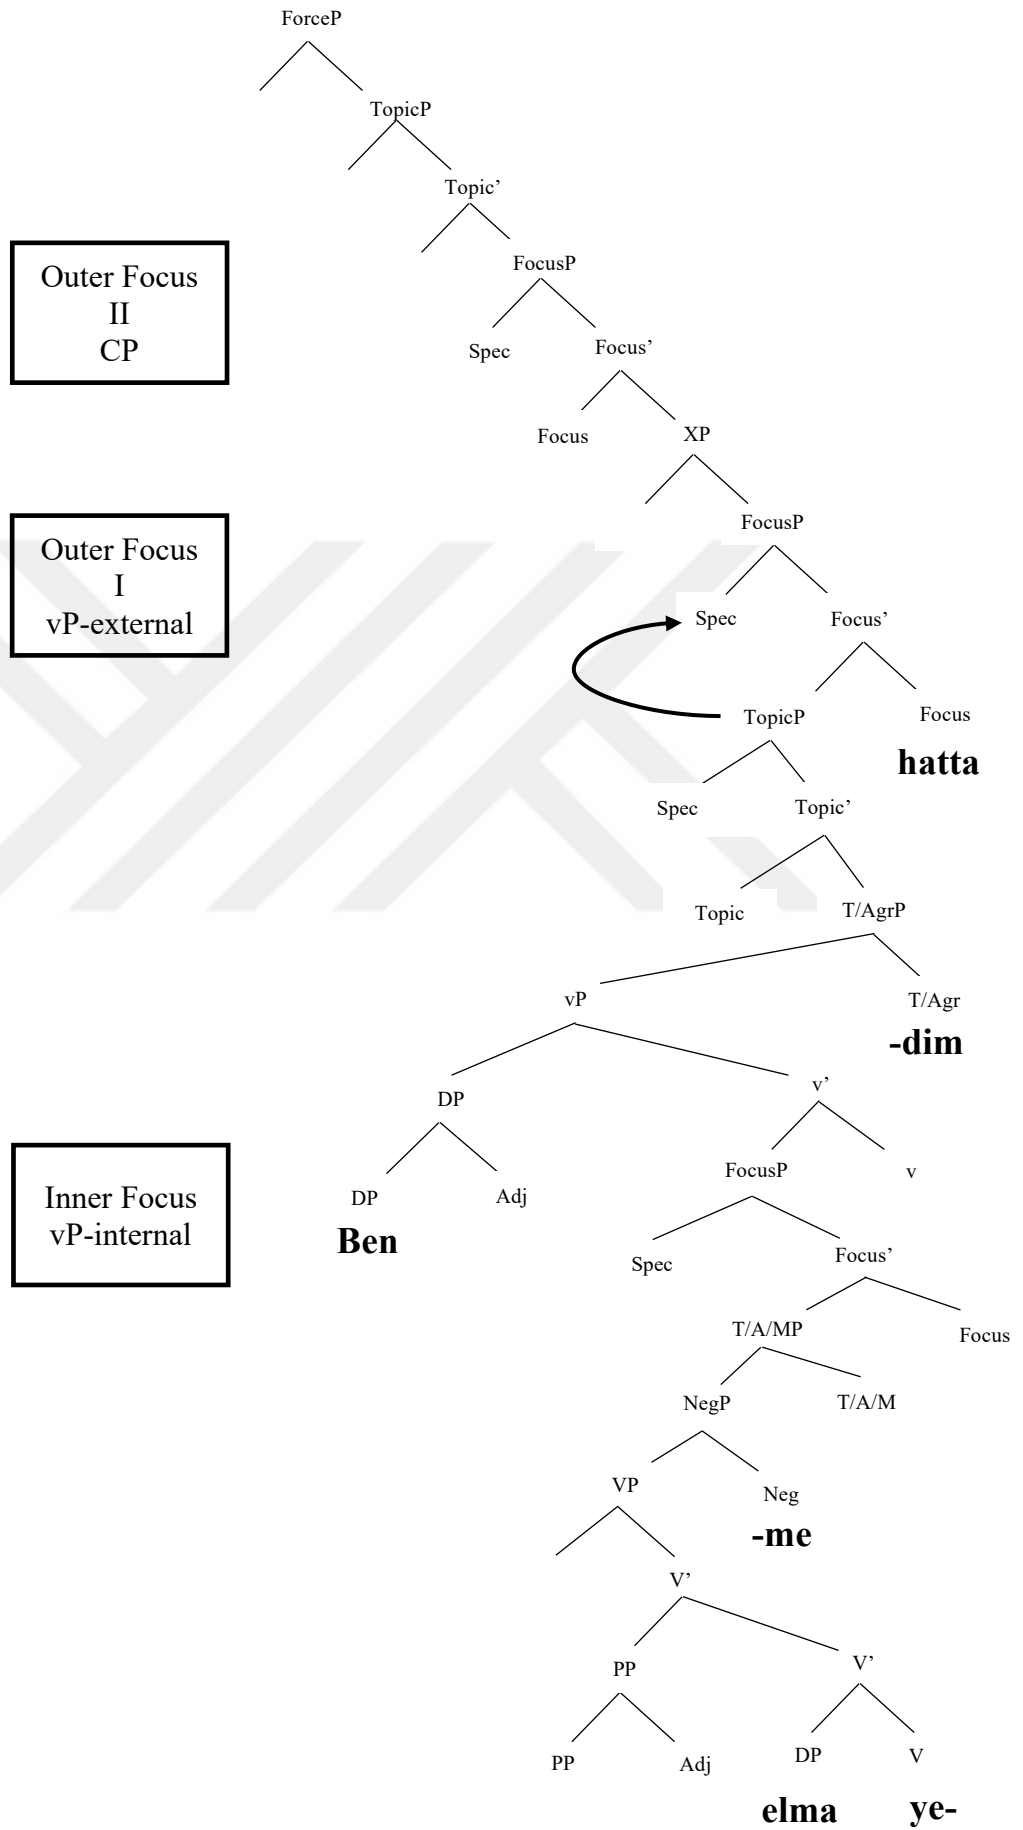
ForceP

TopicP

Topic'

Outer Focus
II
CP

FocusP

Spec Focus'

Focus XP

Outer Focus
I
vP-external

FocusP

Spec Focus'

TopicP Focus

**hatta**

Spec Topic'

Topic T/AgrP

vP T/Agr

**-dim**

DP v'

Inner Focus
vP-internal

FocusP v

DP Adj

**Ben**

Spec Focus'

T/A/MP Focus

NegP T/A/M

VP Neg

**-me**

V'

PP V'

PP Adj DP V

**elma** **ye-**